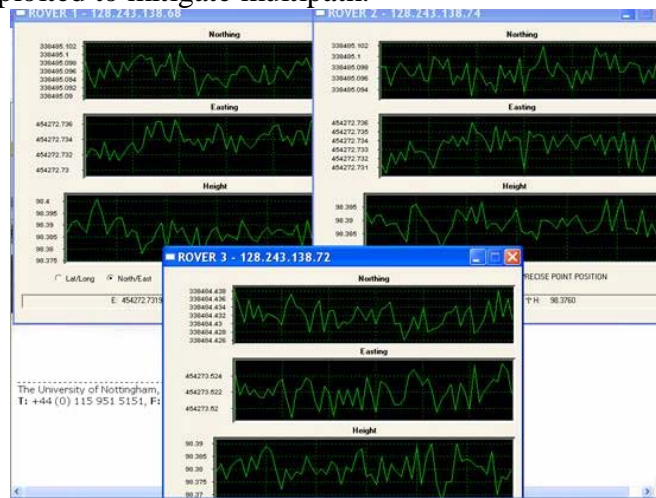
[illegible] to mitigate multipath.

ROVER 1 - 128.243.138.68

Northing

338495.102
338495.1
338495.098
338495.096
338495.094
338495.092
338495.09

Easting

454272.736
454272.734
454272.732
454272.73

Height

98.4
98.395
98.39
98.385
98.38
98.375

Lat/Long  North/East

E: 454272.7319

ROVER 2 - 128.243.138.74

Northing

338495.102
338495.1
338495.098
338495.096
338495.094

Easting

454272.736
454272.735
454272.734
454272.733
454272.732
454272.731

Height

98.395
98.39
98.385

RECISE POINT POSITION

H: 98.3760

ROVER 3 - 128.243.138.72

Northing

338404.438
338404.436
338404.434
338404.432
338404.43
338404.428
338404.426

Easting

454273.524
454273.522
454273.52

Height

98.39
98.385
98.38
98.375
98.37

The University of Nottingham,
T: +44 (0) 115 951 5151, F: